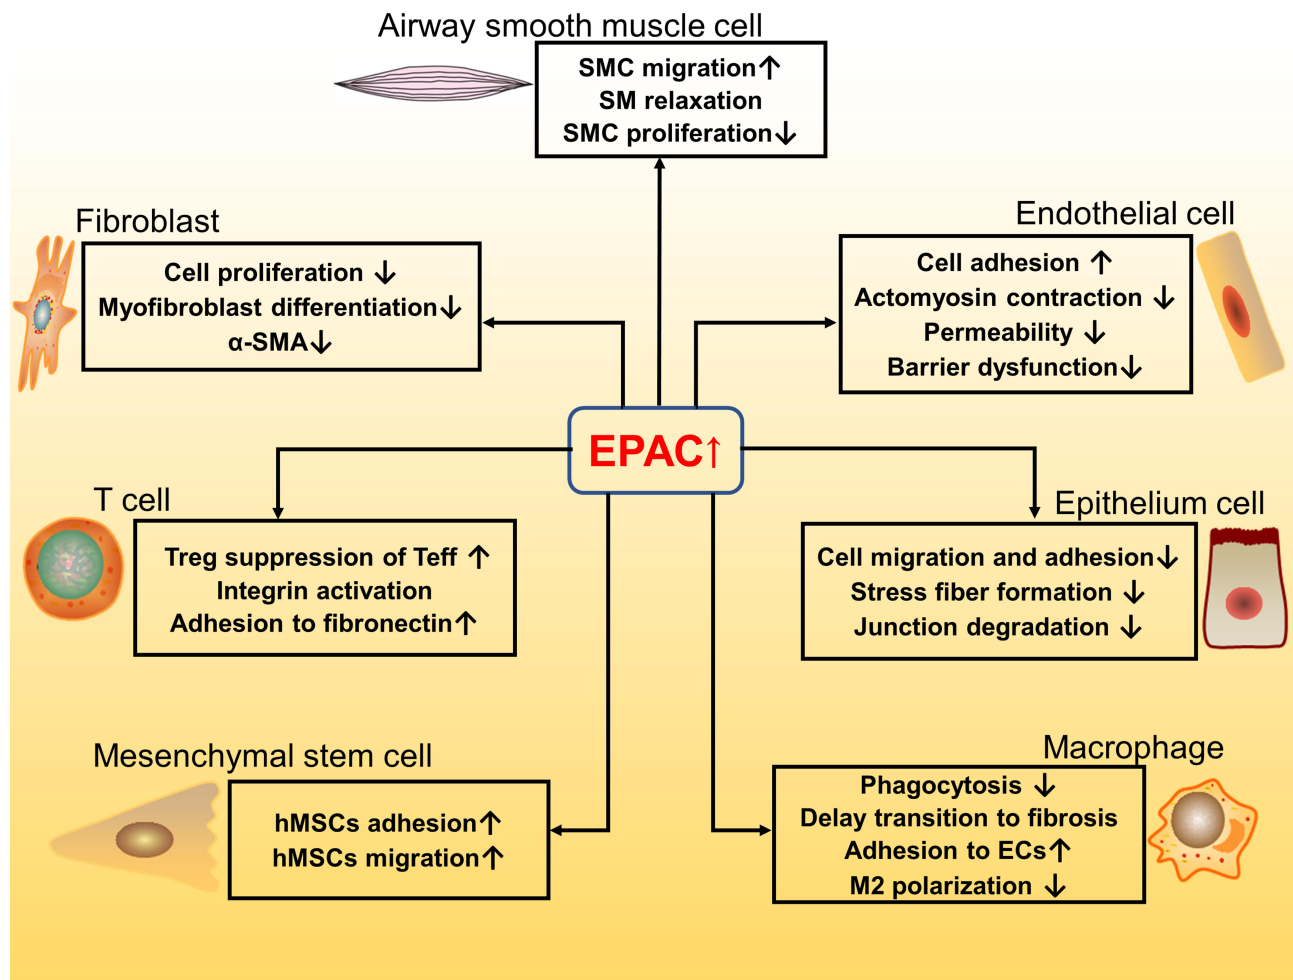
Airway smooth muscle cell

SMC migration↑
SM relaxation
SMC proliferation↓

Fibroblast

Cell proliferation ↓
Myofibroblast differentiation↓
α-SMA↓

Endothelial cell

Cell adhesion ↑
Actomyosin contraction ↓
Permeability ↓
Barrier dysfunction↓

EPAC↑

T cell

Treg suppression of Teff ↑
Integrin activation
Adhesion to fibronectin↑

Epithelium cell

Cell migration and adhesion↓
Stress fiber formation ↓
Junction degradation ↓

Mesenchymal stem cell

hMSCs adhesion↑
hMSCs migration↑

Macrophage

Phagocytosis ↓
Delay transition to fibrosis
Adhesion to ECs↑
M2 polarization ↓